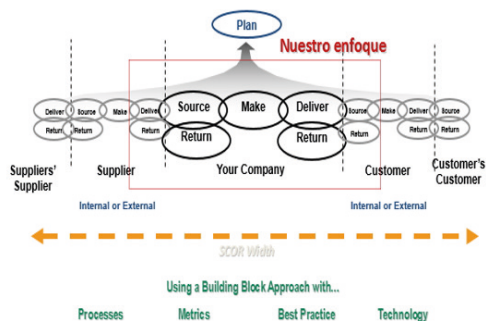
Plan

Nuestro enfoque

Deliver Source Make Deliver Source Make Deliver Source Make Deliver Source

Return Return Return Return Return Return Return Return

Suppliers' Supplier

Supplier

Your Company

Customer

Customer's Customer

Internal or External

Internal or External

SCOR Width

Using a Building Block Approach with...

Processes Metrics Best Practice Technology